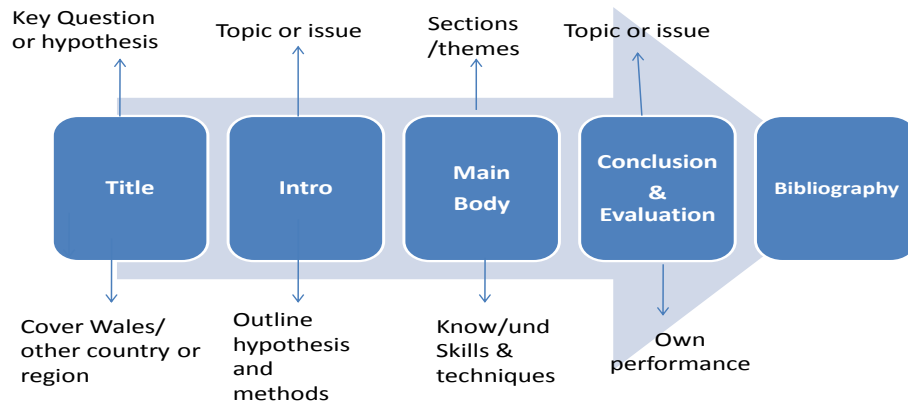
Key Question or hypothesis

Topic or issue

Sections /themes

Topic or issue

Title

Intro

Main Body

Conclusion & Evaluation

Bibliography

Cover Wales/ other country or region

Outline hypothesis and methods

Know/und Skills & techniques

Own performance